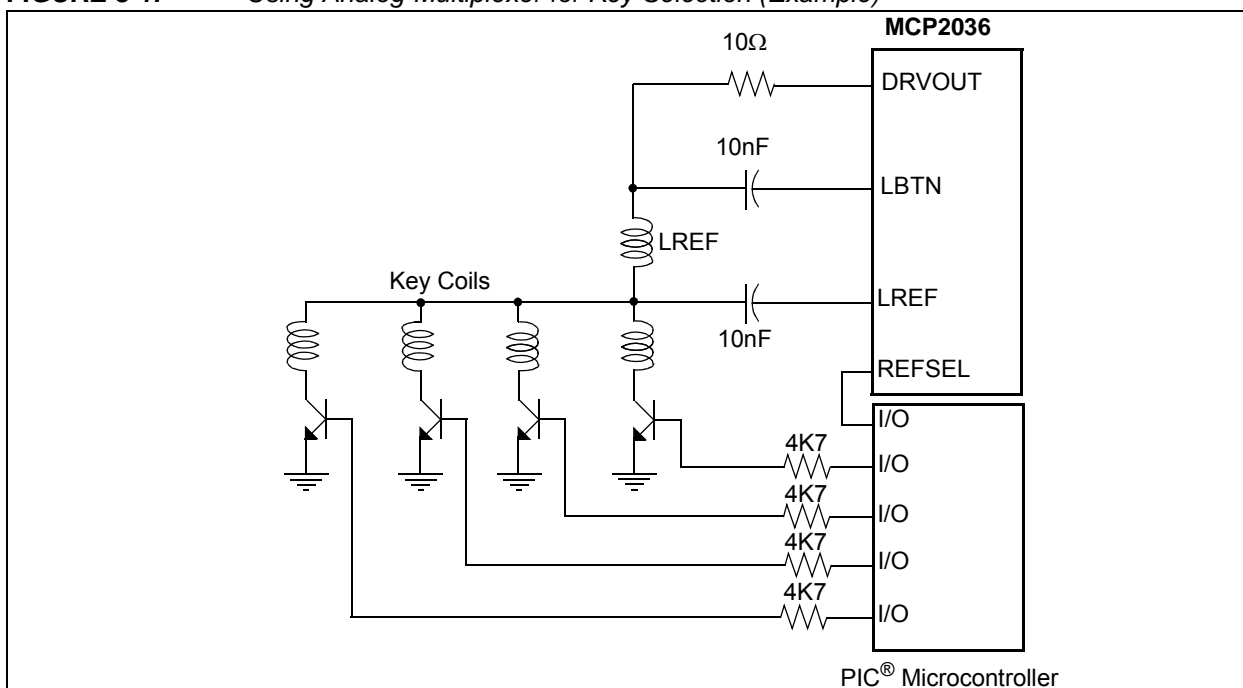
FIGURE 5-4: Using Analog Multiplexer for Key Selection (Example)

MCP2036

10Ω

DRVOUT

10nF

LBTN

LREF

Key Coils

LREF

10nF

REFSEL

I/O

4K7

I/O

4K7

I/O

4K7

I/O

4K7

I/O

PIC® Microcontroller